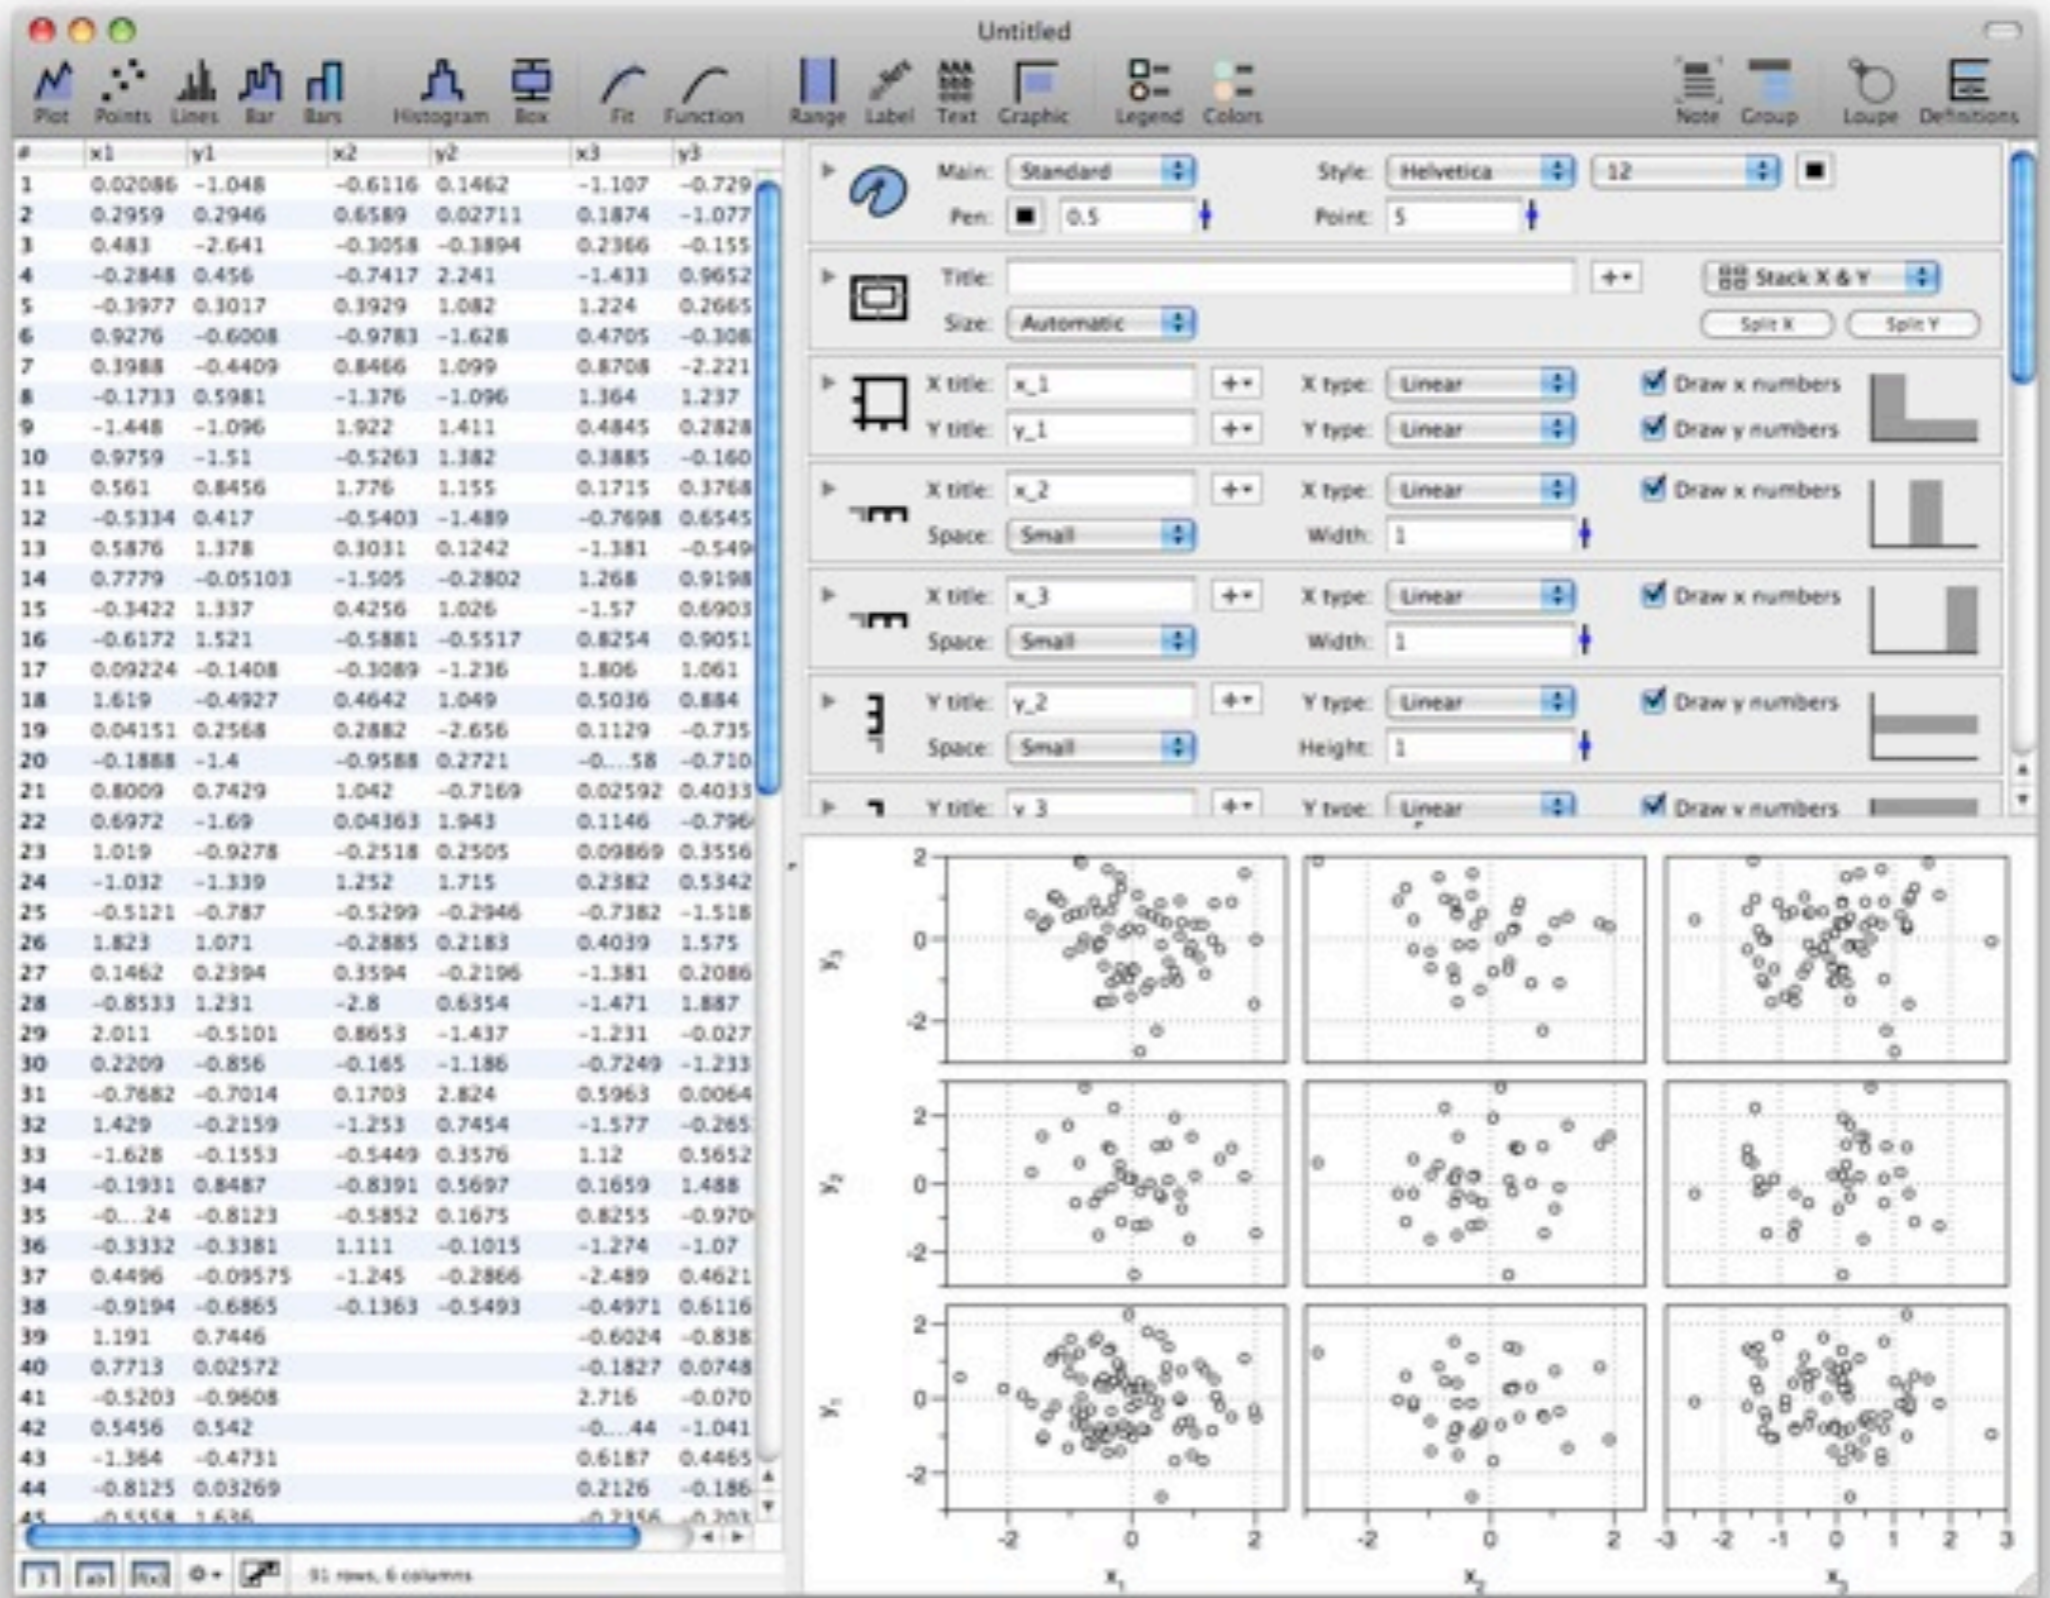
Untitled

Plot Points Lines Bar Bars Histogram Box Fit Function Range Label Text Graphic Legend Colors Note Group Loupe Definitions

| # | x1 | y1 | x2 | y2 | x3 | y3 |
|---|---|---|---|---|---|---|
| 1 | 0.02086 | -1.048 | -0.6116 | 0.1462 | -1.107 | -0.729 |
| 2 | 0.2959 | 0.2946 | 0.6589 | 0.02711 | 0.1874 | -1.077 |
| 3 | 0.483 | -2.641 | -0.3058 | -0.3894 | 0.2366 | -0.155 |
| 4 | -0.2848 | 0.456 | -0.7417 | 2.241 | -1.433 | 0.9652 |
| 5 | -0.3977 | 0.3017 | 0.3929 | 1.082 | 1.224 | 0.2665 |
| 6 | 0.9276 | -0.6008 | -0.9783 | -1.628 | 0.4705 | -0.308 |
| 7 | 0.3988 | -0.4409 | 0.8466 | 1.099 | 0.8708 | -2.221 |
| 8 | -0.1733 | 0.5981 | -1.376 | -1.096 | 1.364 | 1.237 |
| 9 | -1.448 | -1.096 | 1.922 | 1.411 | 0.4845 | 0.2828 |
| 10 | 0.9759 | -1.51 | -0.5263 | 1.382 | 0.3885 | -0.160 |
| 11 | 0.561 | 0.8456 | 1.776 | 1.155 | 0.1715 | 0.3768 |
| 12 | -0.5334 | 0.417 | -0.5403 | -1.489 | -0.7698 | 0.6545 |
| 13 | 0.5876 | 1.378 | 0.3031 | 0.1242 | -1.381 | -0.549 |
| 14 | 0.7779 | -0.05103 | -1.505 | -0.2802 | 1.268 | 0.9198 |
| 15 | -0.3422 | 1.337 | 0.4256 | 1.026 | -1.57 | 0.6903 |
| 16 | -0.6172 | 1.521 | -0.5881 | -0.5517 | 0.8254 | 0.9051 |
| 17 | 0.09224 | -0.1408 | -0.3089 | -1.236 | 1.806 | 1.061 |
| 18 | 1.619 | -0.4927 | 0.4642 | 1.049 | 0.5036 | 0.884 |
| 19 | 0.04151 | 0.2568 | 0.2882 | -2.656 | 0.1129 | -0.735 |
| 20 | -0.1888 | -1.4 | -0.9588 | 0.2721 | -0....58 | -0.710 |
| 21 | 0.8009 | 0.7429 | 1.042 | -0.7169 | 0.02592 | 0.4033 |
| 22 | 0.6972 | -1.69 | 0.04363 | 1.943 | 0.1146 | -0.796 |
| 23 | 1.019 | -0.9278 | -0.2518 | 0.2505 | 0.09869 | 0.3556 |
| 24 | -1.032 | -1.339 | 1.252 | 1.715 | 0.2382 | 0.5342 |
| 25 | -0.5121 | -0.787 | -0.5299 | -0.2946 | -0.7382 | -1.518 |
| 26 | 1.823 | 1.071 | -0.2885 | 0.2183 | 0.4039 | 1.575 |
| 27 | 0.1462 | 0.2394 | 0.3594 | -0.2196 | -1.381 | 0.2086 |
| 28 | -0.8533 | 1.231 | -2.8 | 0.6354 | -1.471 | 1.887 |
| 29 | 2.011 | -0.5101 | 0.8653 | -1.437 | -1.231 | -0.027 |
| 30 | 0.2209 | -0.856 | -0.165 | -1.186 | -0.7249 | -1.233 |
| 31 | -0.7682 | -0.7014 | 0.1703 | 2.824 | 0.5963 | 0.0064 |
| 32 | 1.429 | -0.2159 | -1.253 | 0.7454 | -1.577 | -0.265 |
| 33 | -1.628 | -0.1553 | -0.5449 | 0.3576 | 1.12 | 0.5652 |
| 34 | -0.1931 | 0.8487 | -0.8391 | 0.5697 | 0.1659 | 1.488 |
| 35 | -0....24 | -0.8123 | -0.5852 | 0.1675 | 0.8255 | -0.970 |
| 36 | -0.3332 | -0.3381 | 1.111 | -0.1015 | -1.274 | -1.07 |
| 37 | 0.4496 | -0.09575 | -1.245 | -0.2866 | -2.489 | 0.4621 |
| 38 | -0.9194 | -0.6865 | -0.1363 | -0.5493 | -0.4971 | 0.6116 |
| 39 | 1.191 | 0.7446 | | | -0.6024 | -0.838 |
| 40 | 0.7713 | 0.02572 | | | -0.1827 | 0.0748 |
| 41 | -0.5203 | -0.9608 | | | 2.716 | -0.070 |
| 42 | 0.5456 | 0.542 | | | -0....44 | -1.041 |
| 43 | -1.364 | -0.4731 | | | 0.6187 | 0.4465 |
| 44 | -0.8125 | 0.03269 | | | 0.2126 | -0.186 |
| 45 | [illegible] | 1.636 | | | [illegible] | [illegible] |

51 rows, 6 columns

Main: Standard Style: Helvetica 12
Pen: 0.5 Point: 5
Title: +▾ Stack X & Y
Size: Automatic Split X Split Y
X title: x_1 +▾ X type: Linear Draw x numbers
Y title: y_1 +▾ Y type: Linear Draw y numbers
X title: x_2 +▾ X type: Linear Draw x numbers
Space: Small Width: 1
X title: x_3 +▾ X type: Linear Draw x numbers
Space: Small Width: 1
Y title: y_2 +▾ Y type: Linear Draw y numbers
Space: Small Height: 1
Y title: y_3 +▾ Y type: Linear Draw y numbers

$y_3$ 2 0 -2
$y_2$ 2 0 -2
$y_1$ 2 0 -2
-2 0 2 -2 0 2 -3 -2 -1 0 1 2 3
$x_1$ $x_2$ $x_3$